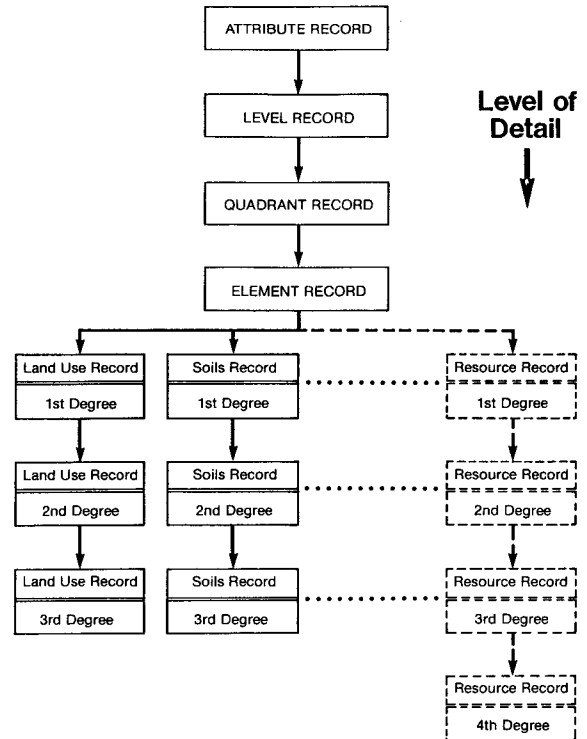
ATTRIBUTE RECORD

LEVEL RECORD

QUADRANT RECORD

ELEMENT RECORD

Level of Detail

Land Use Record
1st Degree

Soils Record
1st Degree

Resource Record
1st Degree

Land Use Record
2nd Degree

Soils Record
2nd Degree

Resource Record
2nd Degree

Land Use Record
3rd Degree

Soils Record
3rd Degree

Resource Record
3rd Degree

Resource Record
4th Degree